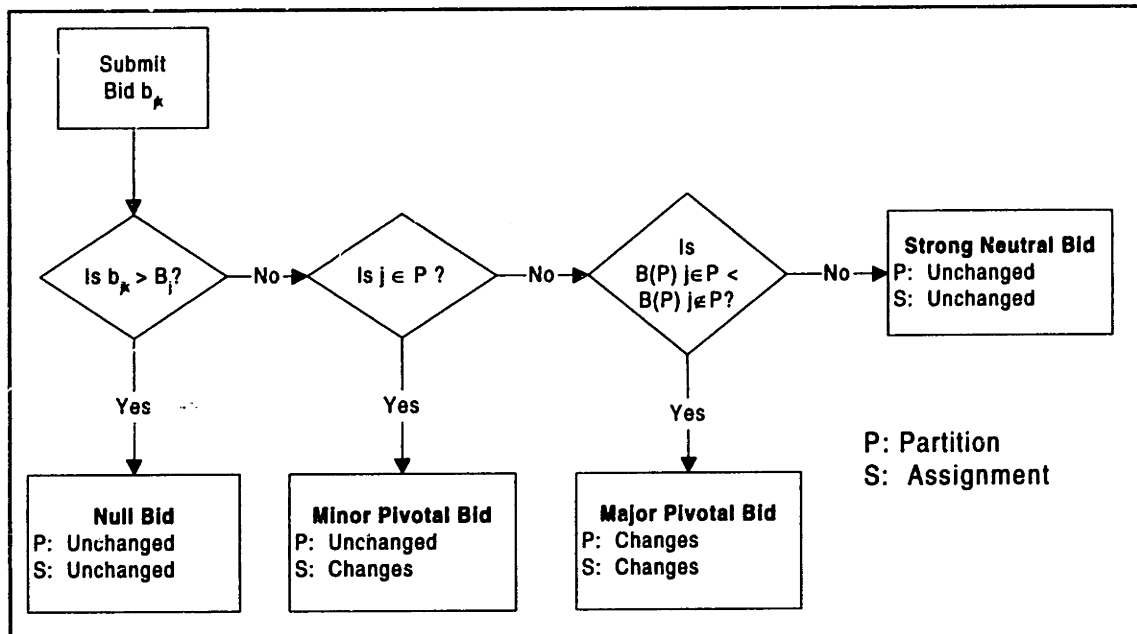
Submit Bid $b_{jk}$

Is $b_{jk} > B_i$?

No

Is $j \in P$ ?

No

Is $B(P)\ j \in P <$ $B(P)\ j \notin P$?

No

**Strong Neutral Bid**
P: Unchanged
S: Unchanged

Yes

**Null Bid**
P: Unchanged
S: Unchanged

Yes

**Minor Pivotal Bid**
P: Unchanged
S: Changes

Yes

**Major Pivotal Bid**
P: Changes
S: Changes

P: Partition
S: Assignment